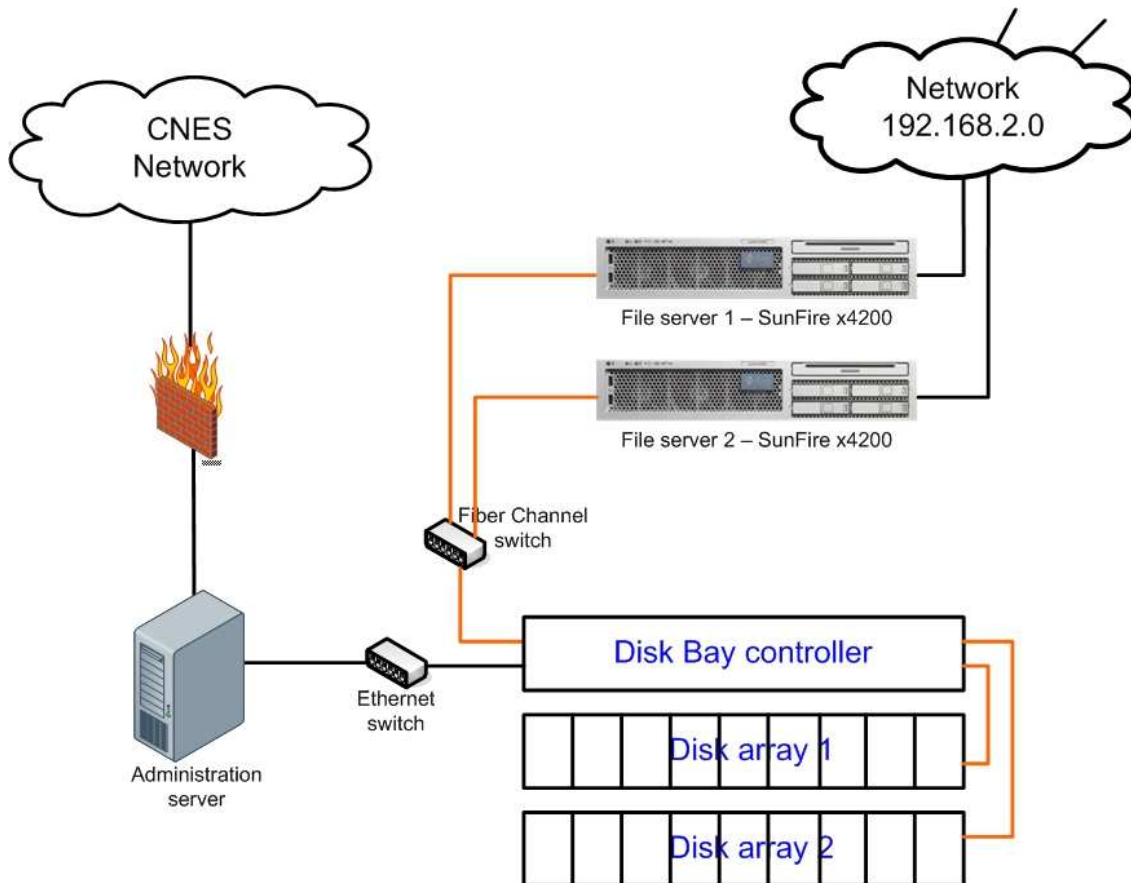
CNES Network

Network 192.168.2.0

File server 1 – SunFire x4200

File server 2 – SunFire x4200

Fiber Channel switch

Disk Bay controller

Ethernet switch

Disk array 1

Administration server

Disk array 2